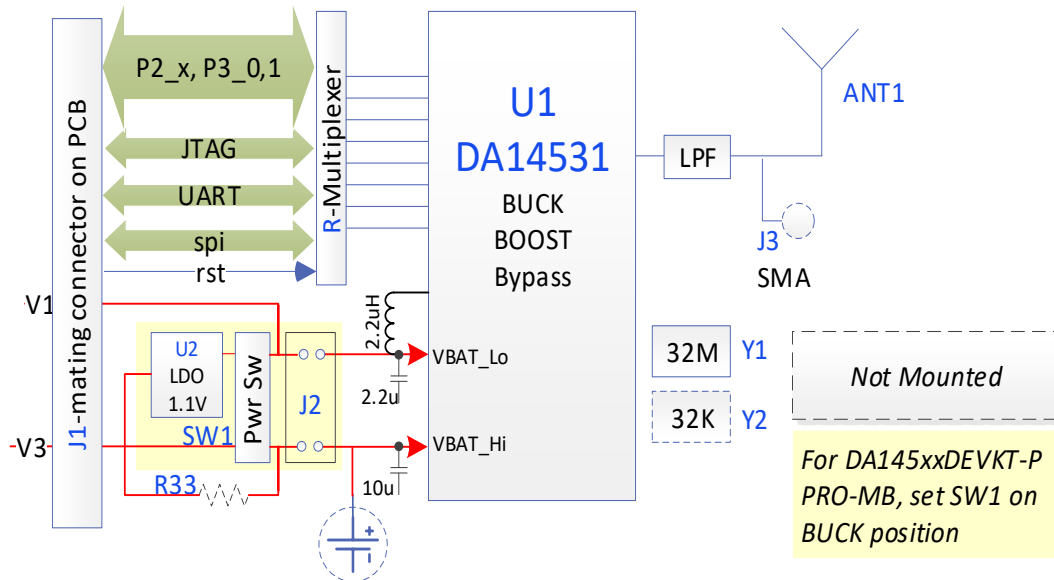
J1-mating connector on PCB

P2_x, P3_0,1

JTAG

UART

spi

rst

R-Multiplexer

U1
DA14531
BUCK
BOOST
Bypass

LPF

ANT1

J3
SMA

V1

V3

U2
LDO
1.1V

SW1

Pwr Sw

J2

R33

2.2uH

2.2u

10u

VBAT_Lo

VBAT_Hi

32M Y1

32K Y2

Not Mounted

For DA145xxDEVKT-P PRO-MB, set SW1 on BUCK position